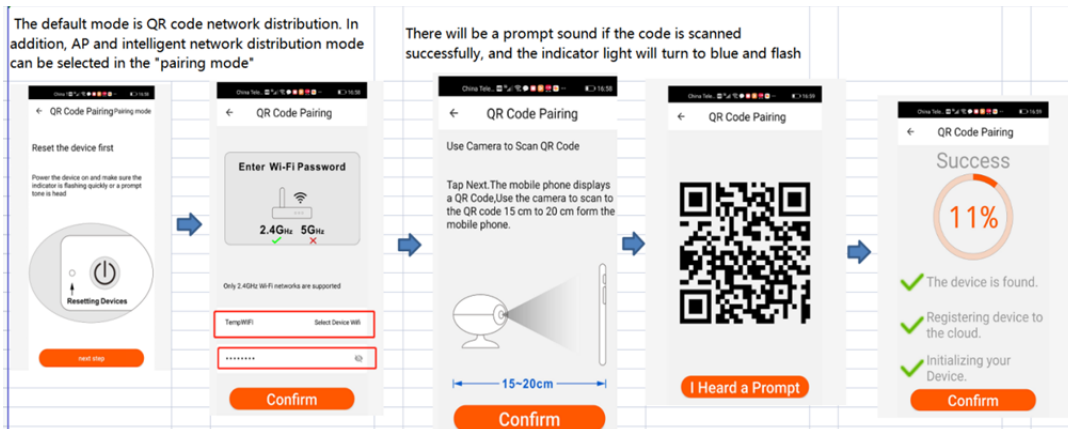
The default mode is QR code network distribution. In addition, AP and intelligent network distribution mode can be selected in the "pairing mode"

There will be a prompt sound if the code is scanned successfully, and the indicator light will turn to blue and flash

QR Code Pairing Pairing mode

Reset the device first

Power the device on and make sure the indicator is flashing quickly or a prompt tone is head

Resetting Devices

next step

China Tele... 16:58

QR Code Pairing

Enter Wi-Fi Password

2.4GHz 5GHz

Only 2.4GHz Wi-Fi networks are supported

TempWiFi Select Device Wifi

••••••••

Confirm

China Tele... 16:58

QR Code Pairing

Use Camera to Scan QR Code

Tap Next.The mobile phone displays a QR Code,Use the camera to scan to the QR code 15 cm to 20 cm form the mobile phone.

15~20cm

Confirm

China Tele... 16:59

QR Code Pairing

I Heard a Prompt

China Tele... 16:59

QR Code Pairing

Success

11%

The device is found.

Registering device to the cloud.

Initializing your Device.

Confirm